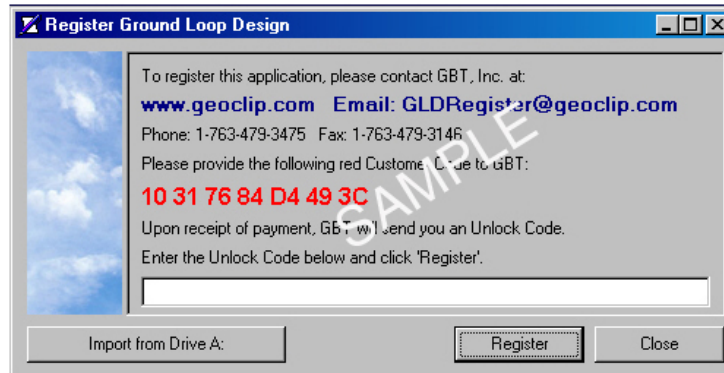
Register Ground Loop Design

To register this application, please contact GBT, Inc. at:

www.geoclip.com Email: GLDRegister@geoclip.com

Phone: 1-763-479-3475 Fax: 1-763-479-3146

Please provide the following red Customer Code to GBT:

10 31 76 84 D4 49 3C

Upon receipt of payment, GBT will send you an Unlock Code.

Enter the Unlock Code below and click 'Register'.

SAMPLE

Import from Drive A:

Register

Close